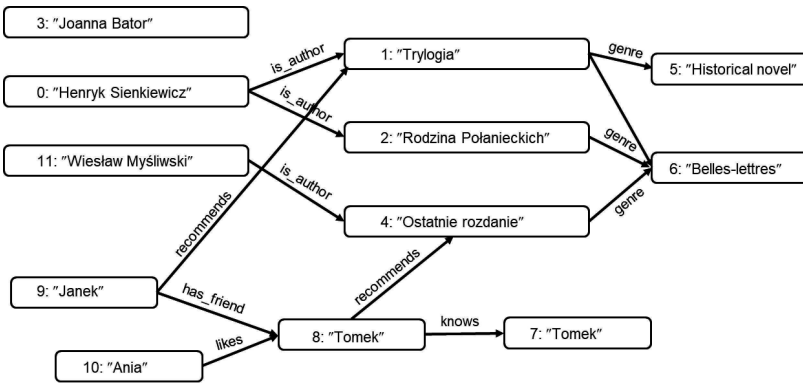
3: ″Joanna Bator″

0: ″Henryk Sienkiewicz″

11: ″Wiesław Myśliwski″

9: ″Janek″

10: ″Ania″

is_author

is_author

is_author

recommends

has_friend

likes

1: ″Trylogia″

2: ″Rodzina Połanieckich″

4: ″Ostatnie rozdanie″

8: ″Tomek″

recommends

knows

7: ″Tomek″

genre

genre

genre

5: ″Historical novel″

6: ″Belles-lettres″